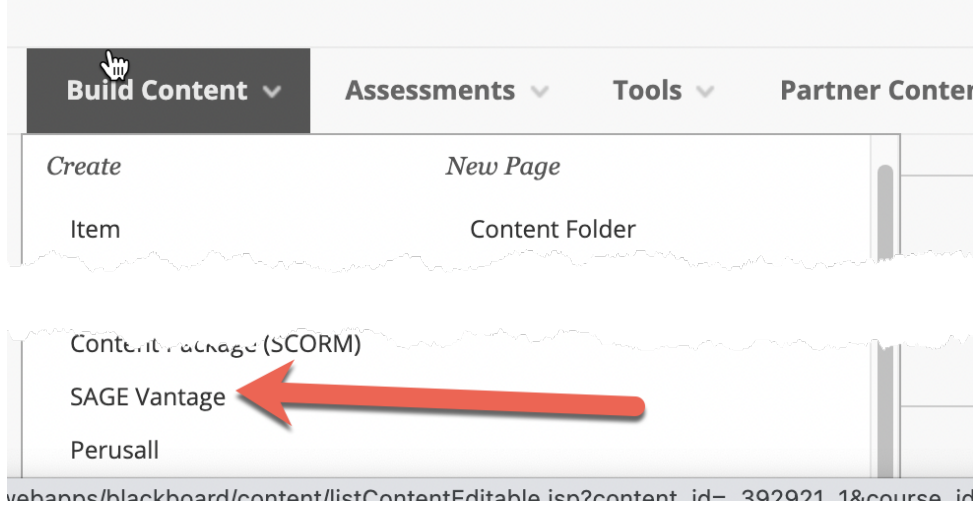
Build Content
Assessments
Tools
Partner Conter

Create
New Page
Item
Content Folder

Content Package (SCORM)
SAGE Vantage
Perusall

webapps/blackboard/content/listContentEditable.jsp?content_id=_392921_1&course_id